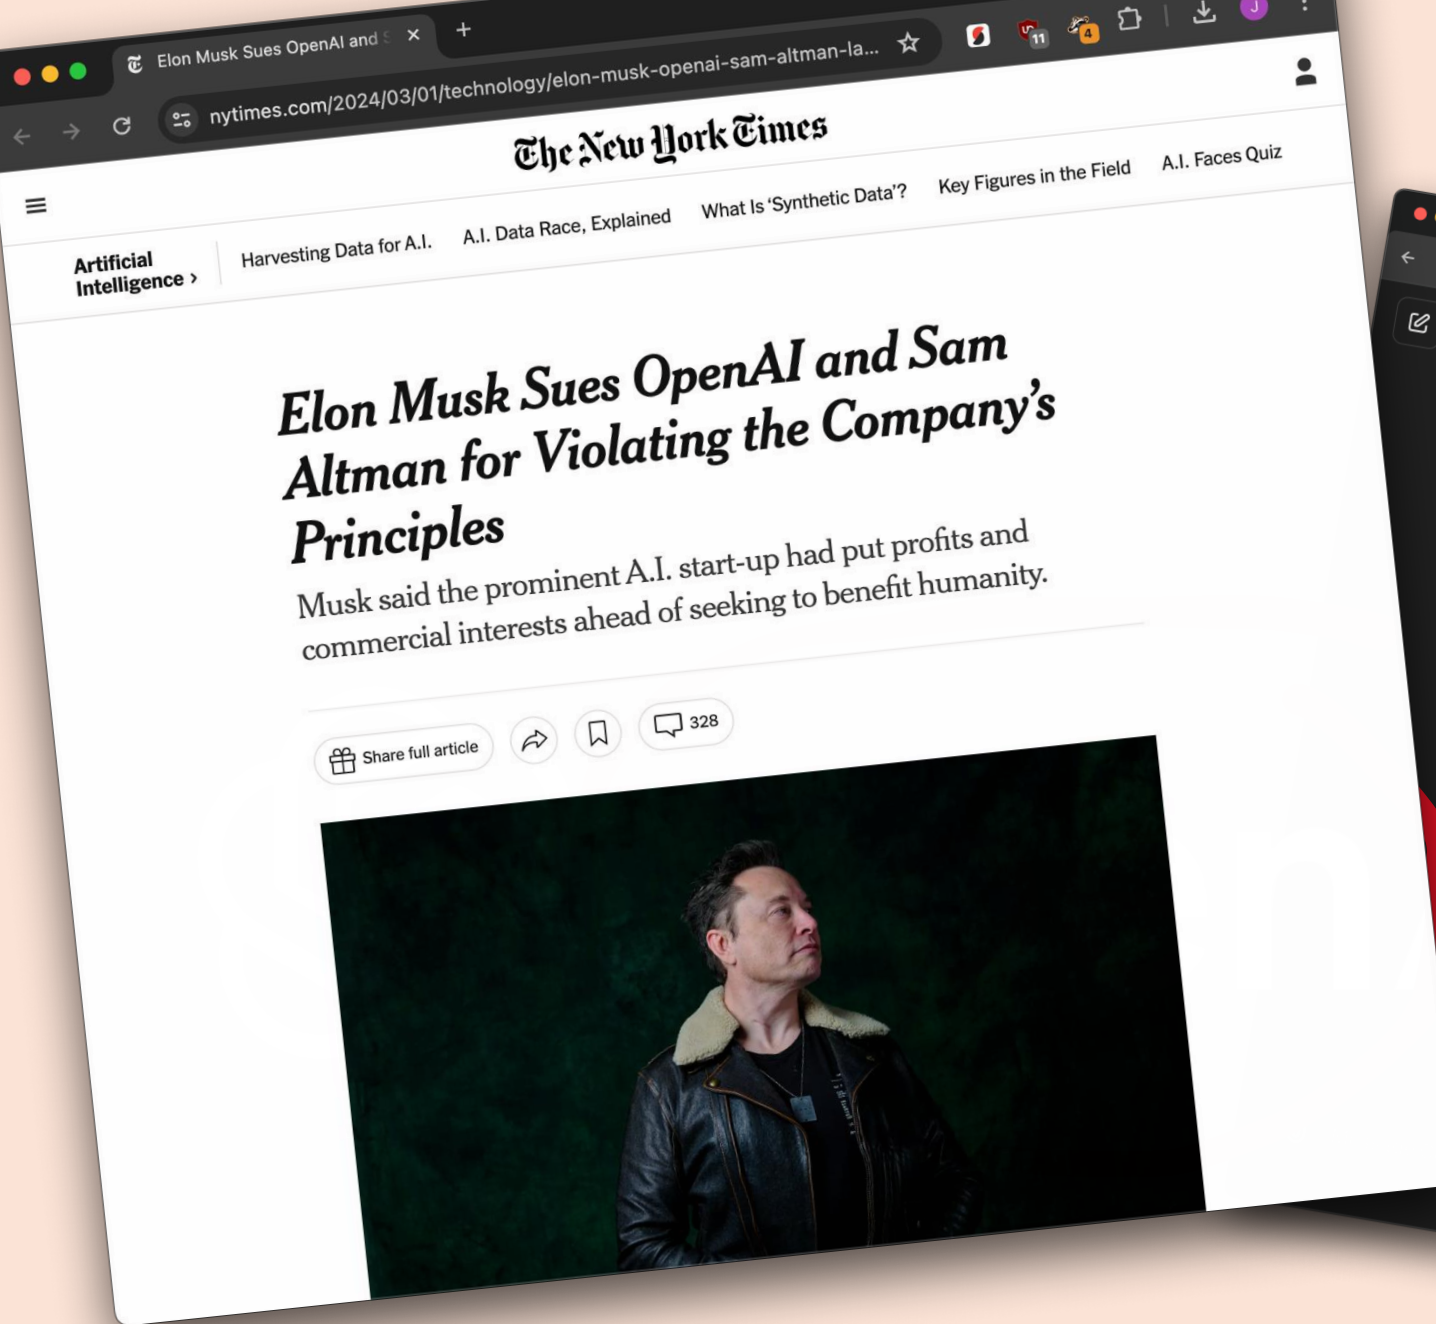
Elon Musk Sues OpenAI and S

nytimes.com/2024/03/01/technology/elon-musk-openai-sam-altman-la...

11

4

J

The New York Times

Artificial Intelligence ›

Harvesting Data for A.I.

A.I. Data Race, Explained

What Is 'Synthetic Data'?

Key Figures in the Field

A.I. Faces Quiz

Elon Musk Sues OpenAI and Sam Altman for Violating the Company's Principles

Musk said the prominent A.I. start-up had put profits and commercial interests ahead of seeking to benefit humanity.

Share full article

328